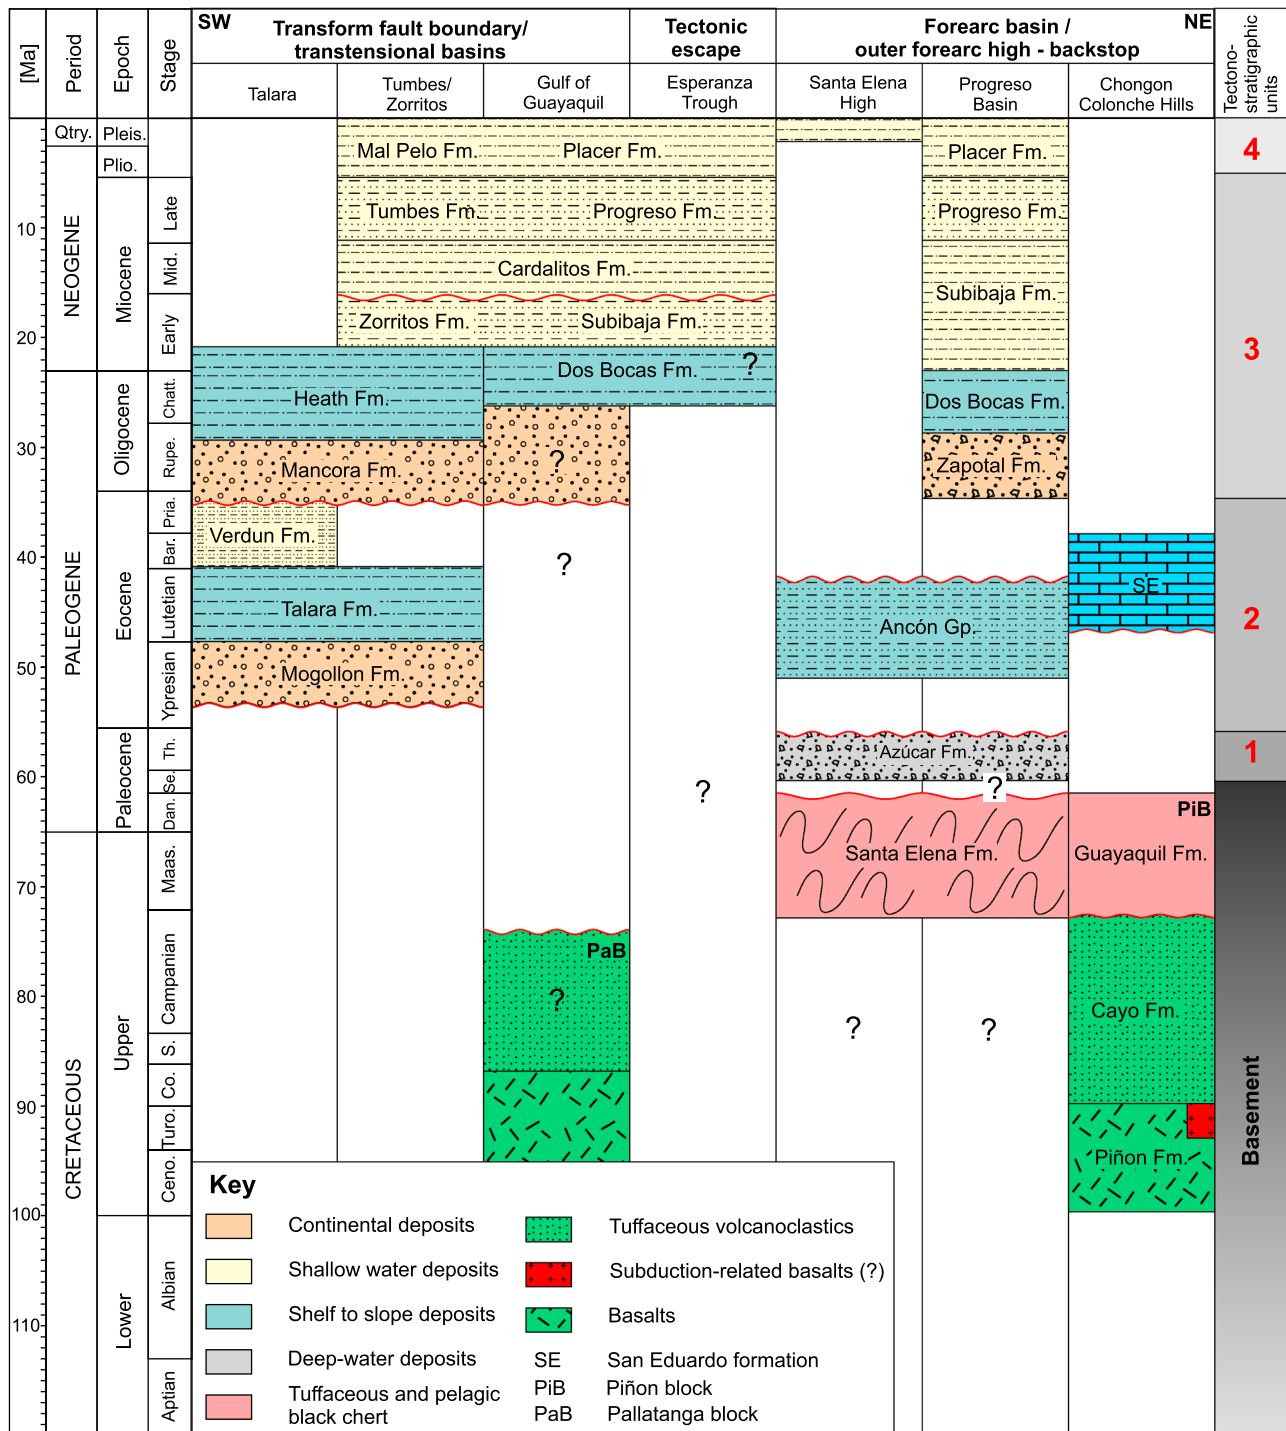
[Ma]
Period
Epoch
Stage
SW
Transform fault boundary/ transtensional basins
Tectonic escape
Forearc basin / outer forearc high - backstop
NE
Tectono-stratigraphic units

| Talara | Tumbes/ Zorritos | Gulf of Guayaquil | Esperanza Trough | Santa Elena High | Progreso Basin | Chongon Colonche Hills |
|---|---|---|---|---|---|---|

Qtry. Pleis.
Plio.
NEOGENE
Miocene
Late
Mid.
Early
PALEOGENE
Oligocene
Chatt.
Rupe.
Eocene
Pria.
Bar.
Lutetian
Ypresian
Paleocene
Th.
Se.
Dan.
CRETACEOUS
Upper
Maas.
Campanian
S.
Co.
Turo.
Ceno.
Lower
Albian
Aptian

10
20
30
40
50
60
70
80
90
100
110

Mal Pelo Fm.
Placer Fm.
Placer Fm.
Tumbes Fm.
Progreso Fm.
Progreso Fm.
Cardalitos Fm.
Subibaja Fm.
Zorritos Fm.
Subibaja Fm.
Dos Bocas Fm.
?
Heath Fm.
Dos Bocas Fm.
Mancora Fm.
?
Zapotal Fm.
Verdun Fm.
?
SE
Talara Fm.
Ancón Gp.
Mogollon Fm.
Azúcar Fm.
?
?
PiB
Santa Elena Fm.
Guayaquil Fm.
PaB
?
?
?
Cayo Fm.
Piñon Fm.
4
3
2
1
Basement

Key
Continental deposits
Shallow water deposits
Shelf to slope deposits
Deep-water deposits
Tuffaceous and pelagic black chert
Tuffaceous volcanoclastics
Subduction-related basalts (?)
Basalts
SE San Eduardo formation
PiB Piñon block
PaB Pallatanga block